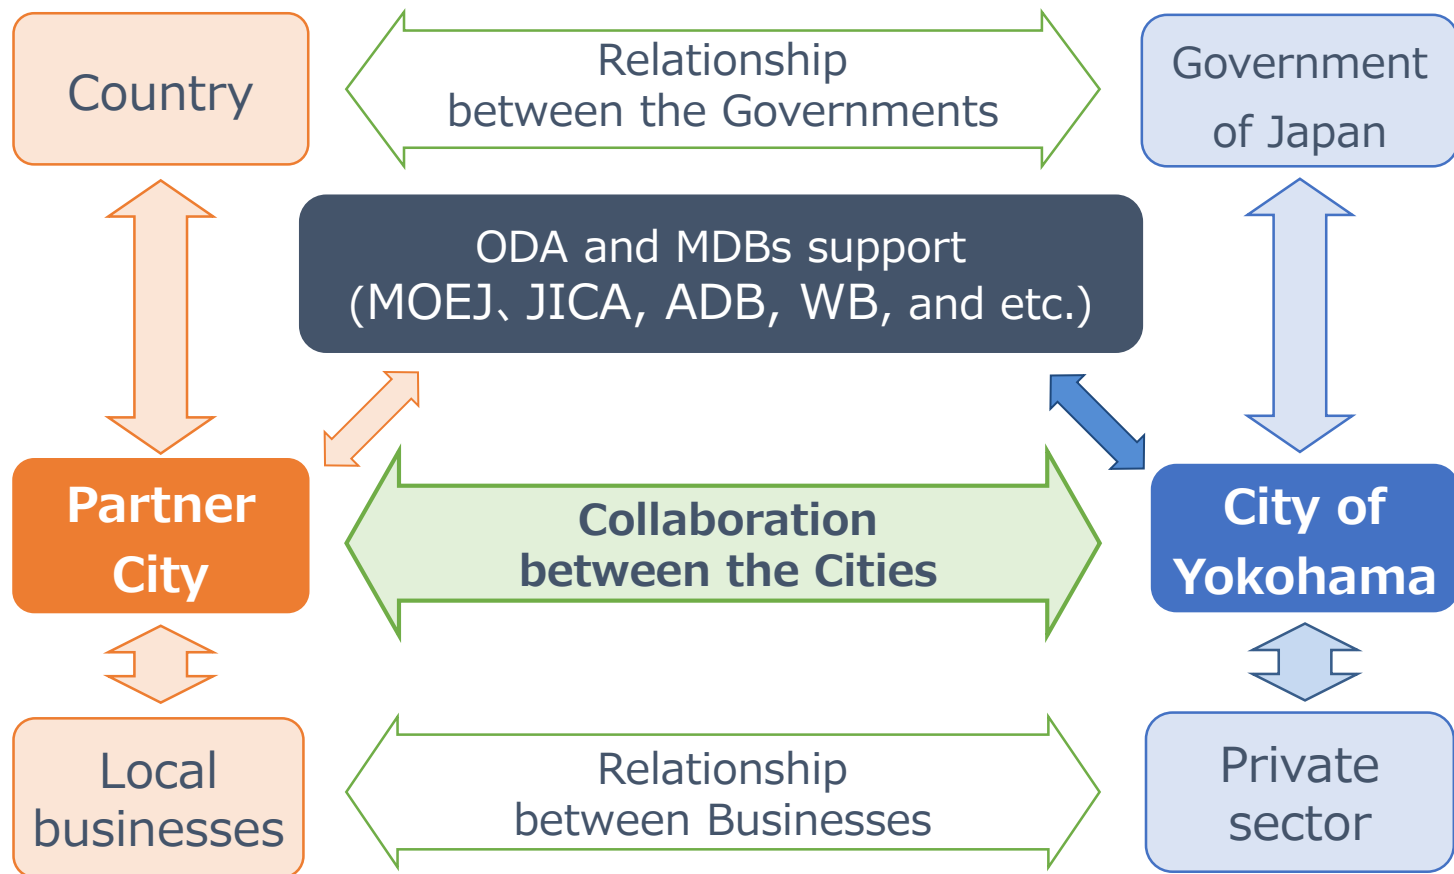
Country

Relationship between the Governments

Government of Japan

ODA and MDBs support (MOEJ、JICA, ADB, WB, and etc.)

Partner City

Collaboration between the Cities

City of Yokohama

Local businesses

Relationship between Businesses

Private sector